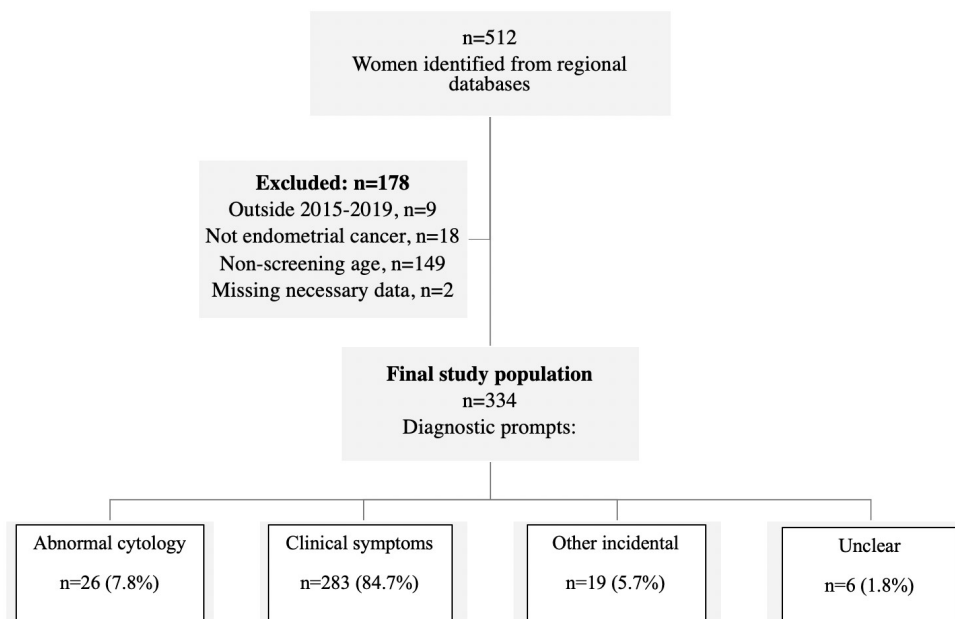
n=512
Women identified from regional databases

Excluded: n=178
Outside 2015-2019, n=9
Not endometrial cancer, n=18
Non-screening age, n=149
Missing necessary data, n=2

Final study population
n=334
Diagnostic prompts:

Abnormal cytology
n=26 (7.8%)

Clinical symptoms
n=283 (84.7%)

Other incidental
n=19 (5.7%)

Unclear
n=6 (1.8%)